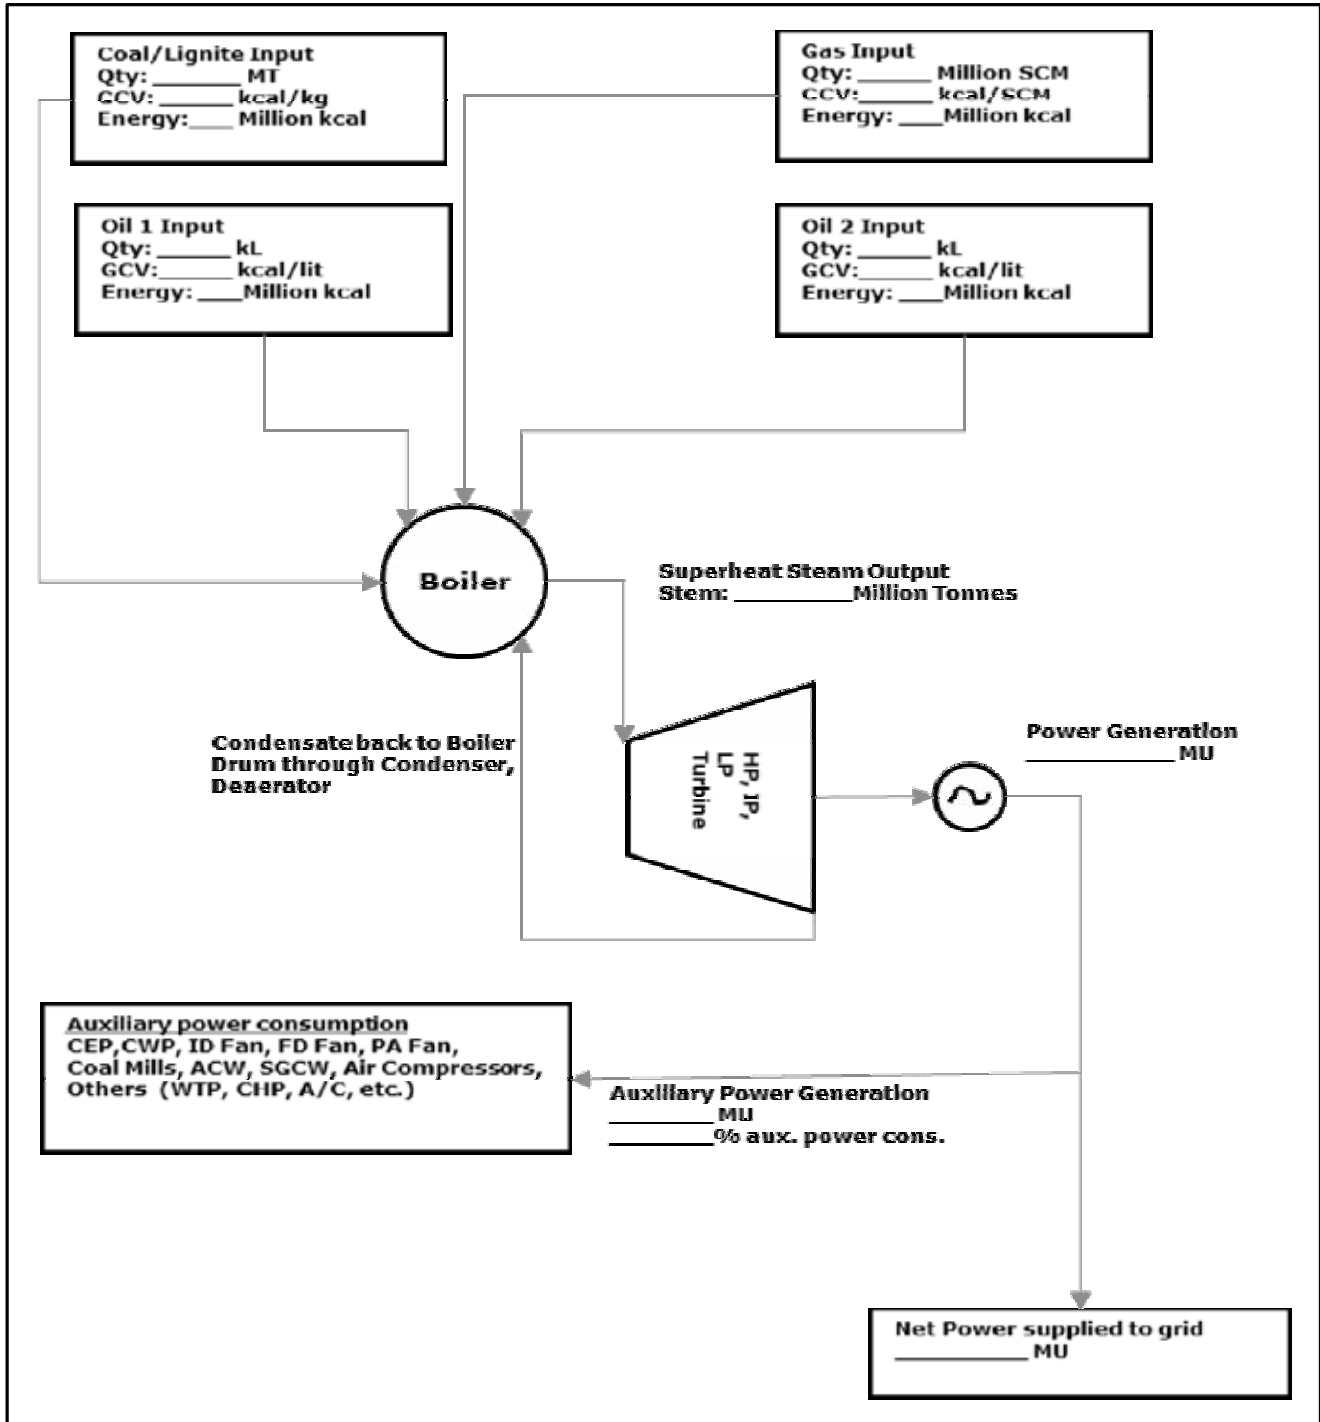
Coal/Lignite Input
Qty: _______ MT
GCV: ______ kcal/kg
Energy:____ Million kcal

Gas Input
Qty: ______ Million SCM
CCV:______ kcal/SCM
Energy: ____Million kcal

Oil 1 Input
Qty: ______ kL
GCV:______ kcal/lit
Energy: ____Million kcal

Oil 2 Input
Qty: ______ kL
GCV:______ kcal/lit
Energy: ____Million kcal

Boiler

Superheat Steam Output
Stem: _________Million Tonnes

Condensate back to Boiler Drum through Condenser, Deaerator

HP, IP, LP Turbine

Power Generation
___________ MU

Auxiliary power consumption
CEP,CWP, ID Fan, FD Fan, PA Fan, Coal Mills, ACW, SGCW, Air Compressors, Others (WTP, CHP, A/C, etc.)

Auxiliary Power Generation
________ MU
________% aux. power cons.

Net Power supplied to grid
___________ MU